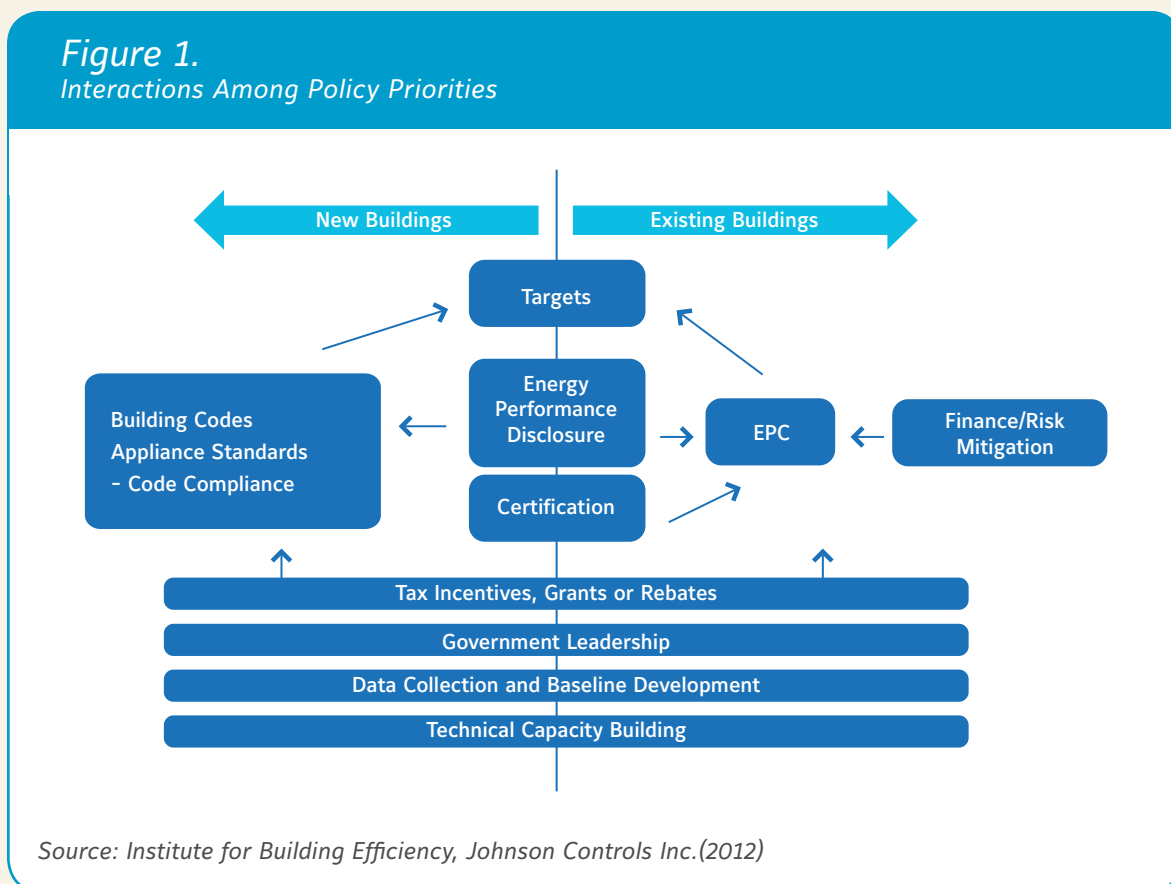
Figure 1.
Interactions Among Policy Priorities

New Buildings

Existing Buildings

Targets

Energy Performance Disclosure

Building Codes
Appliance Standards
- Code Compliance

EPC

Finance/Risk Mitigation

Certification

Tax Incentives, Grants or Rebates

Government Leadership

Data Collection and Baseline Development

Technical Capacity Building

Source: Institute for Building Efficiency, Johnson Controls Inc.(2012)